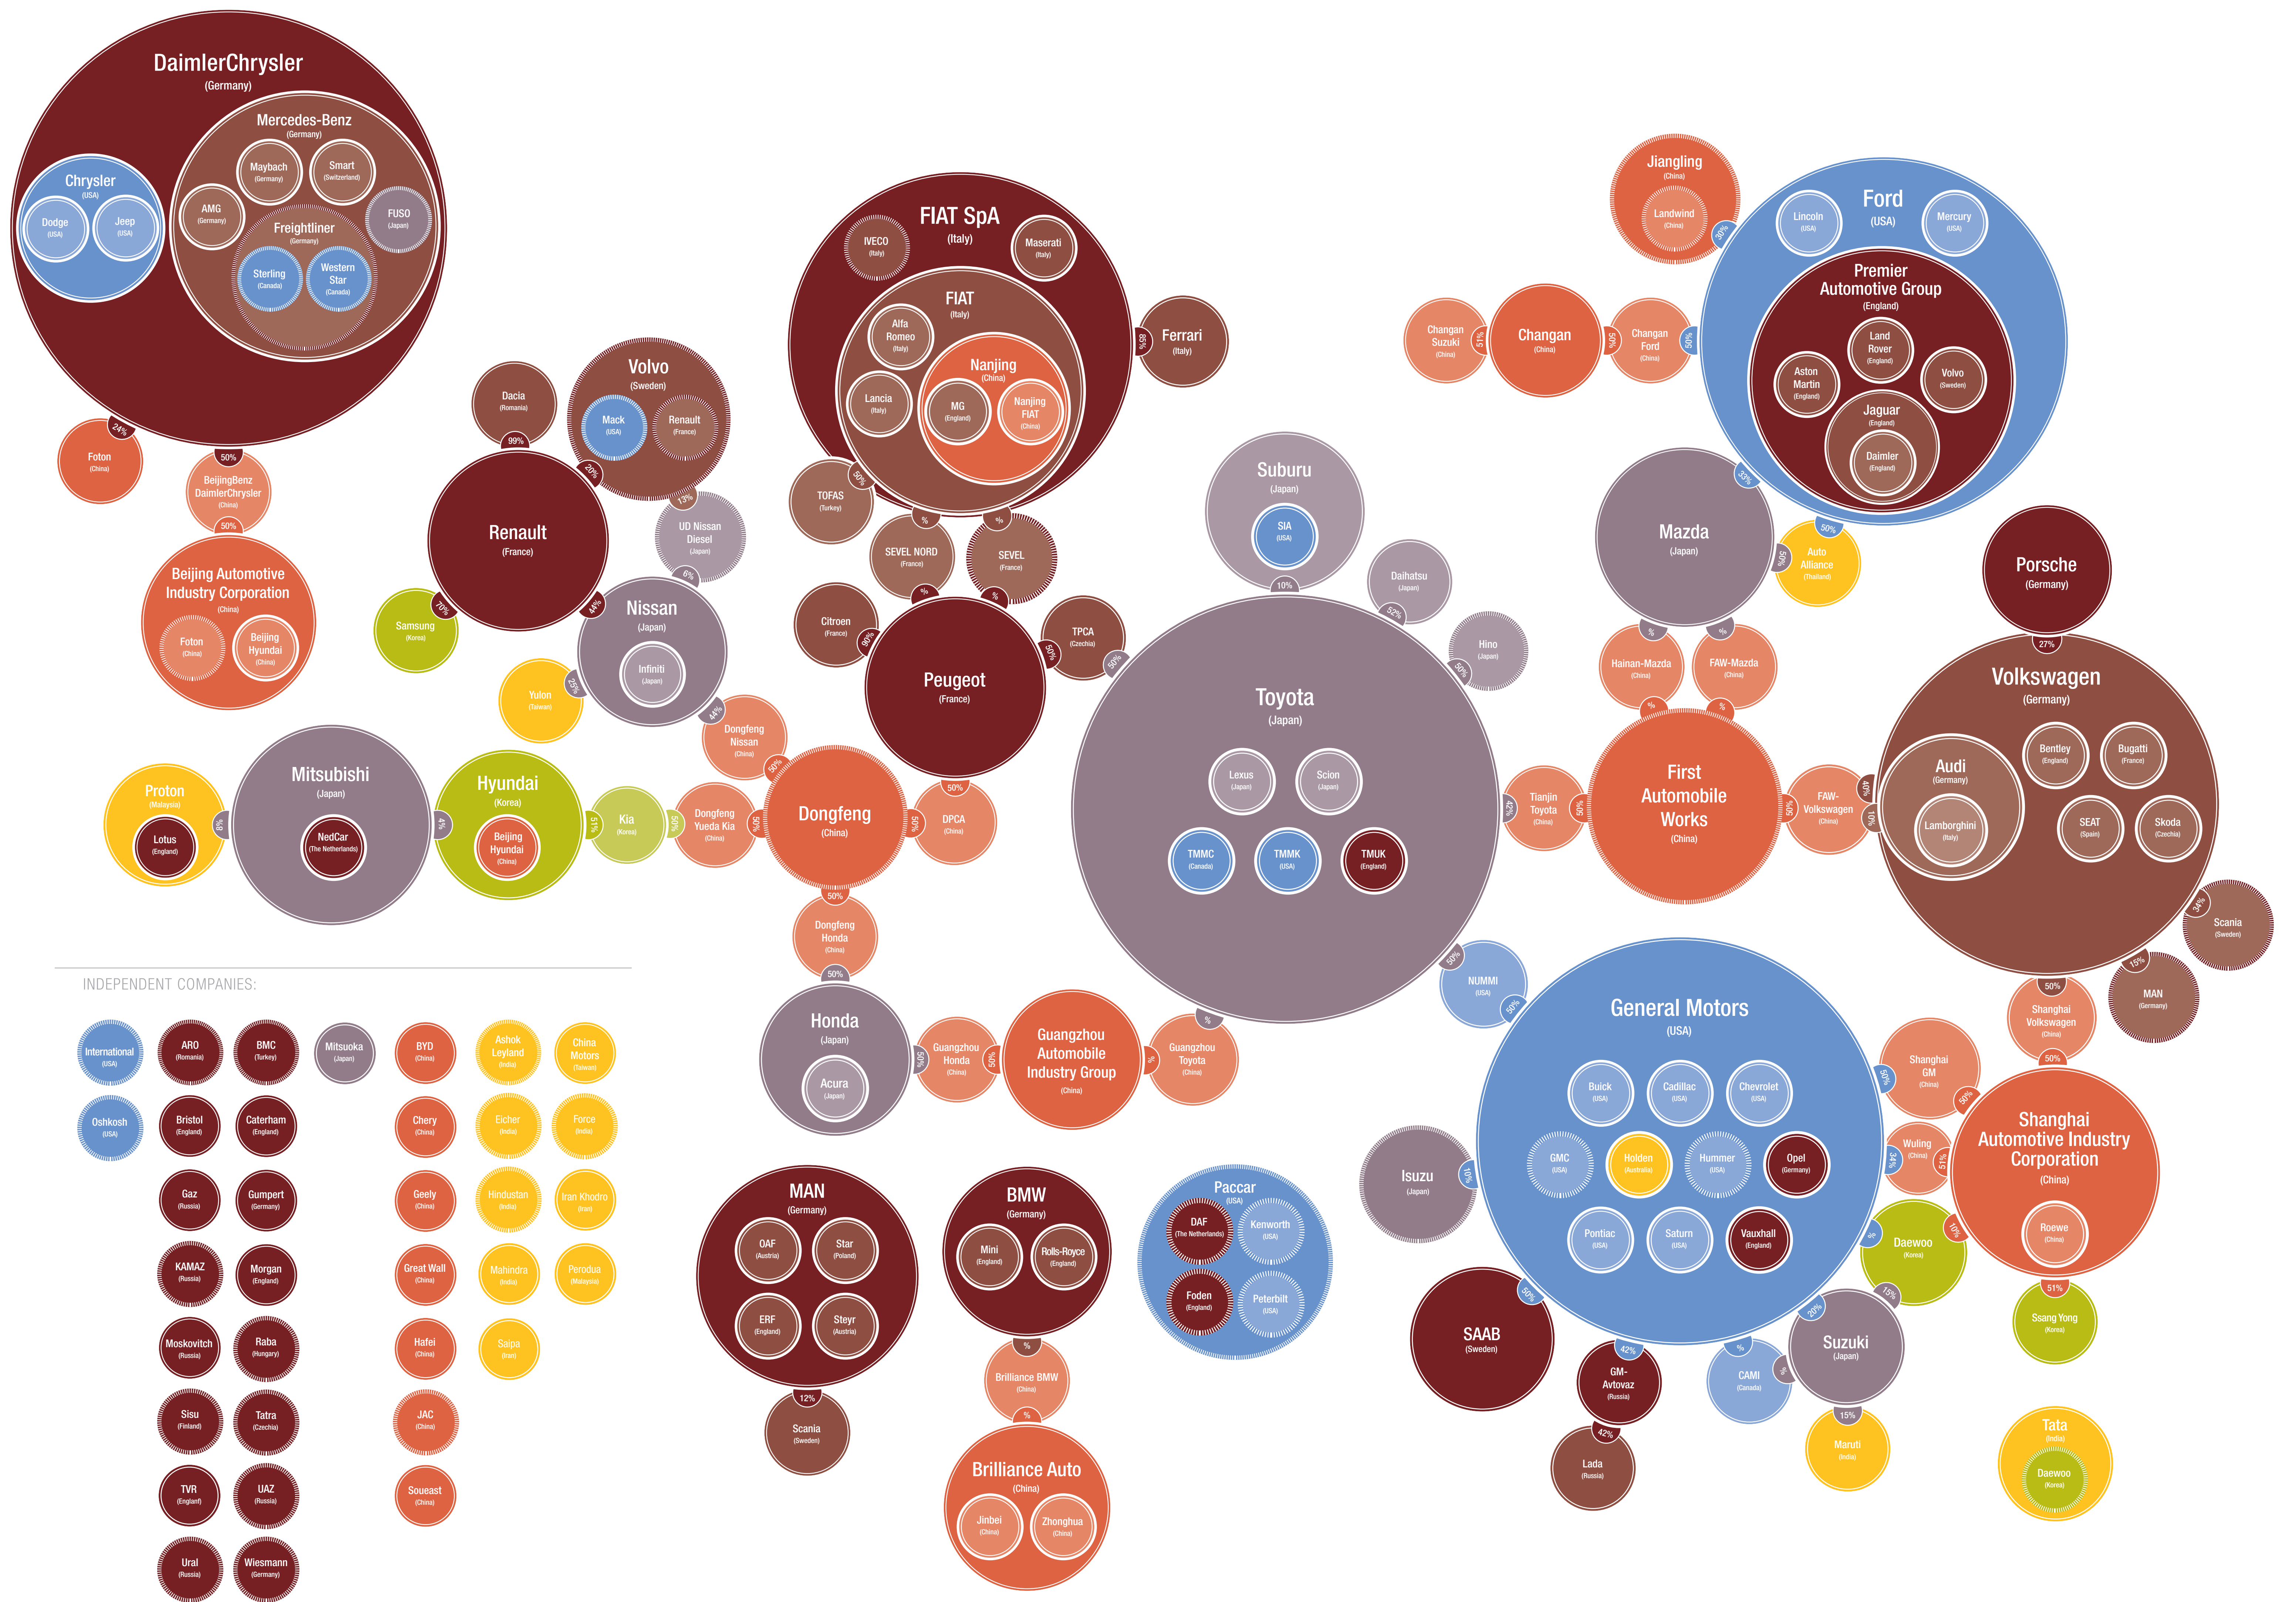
DaimlerChrysler
(Germany)

Mercedes-Benz
(Germany)

Chrysler
(USA)

Dodge
(USA)

Jeep
(USA)

Maybach
(Germany)

Smart
(Switzerland)

AMG
(Germany)

FUSO
(Japan)

Freightliner
(Germany)

Sterling
(Canada)

Western Star
(Canada)

Foton
(China)

24%

50%

BeijingBenz DaimlerChrysler
(China)

50%

Beijing Automotive Industry Corporation
(China)

Foton
(China)

Beijing Hyundai
(China)

FIAT SpA
(Italy)

IVECO
(Italy)

Maserati
(Italy)

FIAT
(Italy)

Alfa Romeo
(Italy)

Lancia
(Italy)

Nanjing
(China)

MG
(England)

Nanjing FIAT
(China)

85%

Ferrari
(Italy)

Dacia
(Romania)

99%

Volvo
(Sweden)

Mack
(USA)

Renault
(France)

20%

13%

UD Nissan Diesel
(Japan)

6%

Renault
(France)

TOFAS
(Turkey)

50%

%

%

SEVEL NORD
(France)

SEVEL
(France)

%

%

Samsung
(Korea)

70%

44%

Nissan
(Japan)

Infiniti
(Japan)

Yulon
(Taiwan)

25%

Citroen
(France)

90%

Peugeot
(France)

TPCA
(Czechia)

50%

50%

44%

Dongfeng Nissan
(China)

50%

Proton
(Malaysia)

Lotus
(England)

8%

Mitsubishi
(Japan)

NedCar
(The Netherlands)

4%

Hyundai
(Korea)

Beijing Hyundai
(China)

51%

Kia
(Korea)

50%

Dongfeng Yueda Kia
(China)

50%

Dongfeng
(China)

50%

50%

DPCA
(China)

50%

Dongfeng Honda
(China)

50%

Honda
(Japan)

Acura
(Japan)

50%

Guangzhou Honda
(China)

50%

Guangzhou Automobile Industry Group
(China)

%

Guangzhou Toyota
(China)

%

Suburu
(Japan)

SIA
(USA)

10%

Daihatsu
(Japan)

52%

Hino
(Japan)

50%

Toyota
(Japan)

Lexus
(Japan)

Scion
(Japan)

TMMC
(Canada)

TMMK
(USA)

TMUK
(England)

50%

NUMMI
(USA)

50%

Jiangling
(China)

Landwind
(China)

30%

Changan Suzuki
(China)

51%

Changan
(China)

50%

Changan Ford
(China)

50%

Ford
(USA)

Lincoln
(USA)

Mercury
(USA)

Premier Automotive Group
(England)

Land Rover
(England)

Aston Martin
(England)

Volvo
(Sweden)

Jaguar
(England)

Daimler
(England)

33%

Mazda
(Japan)

50%

50%

Auto Alliance
(Thailand)

%

%

Hainan-Mazda
(China)

FAW-Mazda
(China)

%

%

42%

Tianjin Toyota
(China)

50%

First Automobile Works
(China)

50%

FAW-Volkswagen
(China)

40%

10%

Porsche
(Germany)

27%

Volkswagen
(Germany)

Audi
(Germany)

Lamborghini
(Italy)

Bentley
(England)

Bugatti
(France)

SEAT
(Spain)

Skoda
(Czechia)

34%

Scania
(Sweden)

15%

MAN
(Germany)

50%

Shanghai Volkswagen
(China)

50%

General Motors
(USA)

Buick
(USA)

Cadillac
(USA)

Chevrolet
(USA)

GMC
(USA)

Holden
(Australia)

Hummer
(USA)

Opel
(Germany)

Pontiac
(USA)

Saturn
(USA)

Vauxhall
(England)

50%

Shanghai GM
(China)

50%

Wuling
(China)

34%

51%

Shanghai Automotive Industry Corporation
(China)

Roewe
(China)

10%

%

Daewoo
(Korea)

15%

51%

Ssang Yong
(Korea)

Isuzu
(Japan)

10%

50%

SAAB
(Sweden)

42%

GM-Avtovaz
(Russia)

42%

Lada
(Russia)

%

CAMI
(Canada)

%

20%

Suzuki
(Japan)

15%

Maruti
(India)

Tata
(India)

Daewoo
(Korea)

MAN
(Germany)

OAF
(Austria)

Star
(Poland)

ERF
(England)

Steyr
(Austria)

12%

Scania
(Sweden)

BMW
(Germany)

Mini
(England)

Rolls-Royce
(England)

%

Brilliance BMW
(China)

%

Brilliance Auto
(China)

Jinbei
(China)

Zhonghua
(China)

Paccar
(USA)

DAF
(The Netherlands)

Kenworth
(USA)

Foden
(England)

Peterbilt
(USA)

INDEPENDENT COMPANIES:

International
(USA)

Oshkosh
(USA)

ARO
(Romania)

BMC
(Turkey)

Mitsuoka
(Japan)

Bristol
(England)

Caterham
(England)

Gaz
(Russia)

Gumpert
(Germany)

KAMAZ
(Russia)

Morgan
(England)

Moskovitch
(Russia)

Raba
(Hungary)

Sisu
(Finland)

Tatra
(Czechia)

TVR
(England)

UAZ
(Russia)

Ural
(Russia)

Wiesmann
(Germany)

BYD
(China)

Chery
(China)

Geely
(China)

Great Wall
(China)

Hafei
(China)

JAC
(China)

Soueast
(China)

Ashok Leyland
(India)

China Motors
(Taiwan)

Eicher
(India)

Force
(India)

Hindustan
(India)

Iran Khodro
(Iran)

Mahindra
(India)

Perodua
(Malaysia)

Saipa
(Iran)